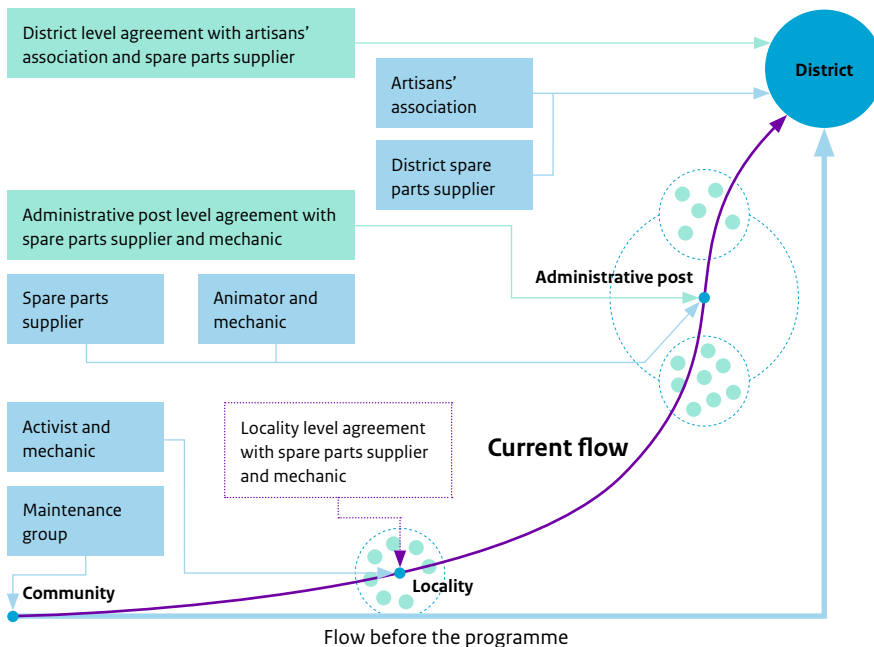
District level agreement with artisans' association and spare parts supplier

District

Artisans' association

District spare parts supplier

Administrative post level agreement with spare parts supplier and mechanic

Administrative post

Spare parts supplier

Animator and mechanic

Activist and mechanic

Locality level agreement with spare parts supplier and mechanic

Current flow

Maintenance group

Community

Locality

Flow before the programme